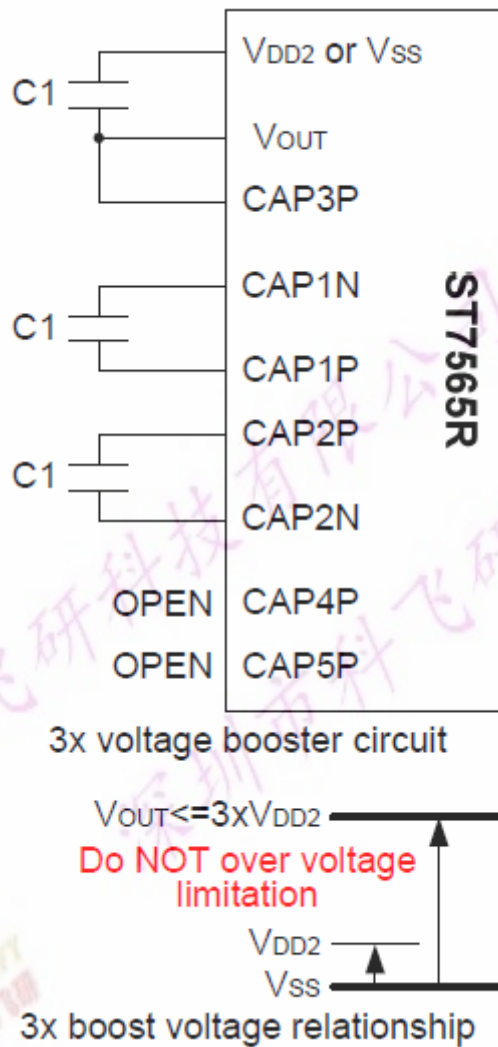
VDD2 or VSS

C1

VOUT

CAP3P

CAP1N

C1

CAP1P

CAP2P

C1

CAP2N

OPEN CAP4P

OPEN CAP5P

ST7565R

3x voltage booster circuit

VOUT<=3xVDD2

Do NOT over voltage limitation

VDD2

VSS

3x boost voltage relationship